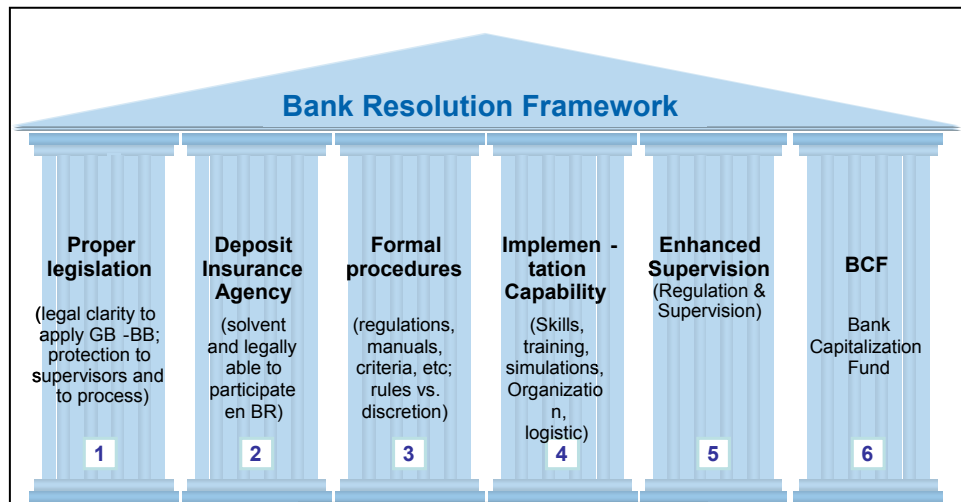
Bank Resolution Framework

Proper legislation

(legal clarity to apply GB -BB; protection to supervisors and to process)

1

Deposit Insurance Agency

(solvent and legally able to participate en BR)

2

Formal procedures

(regulations, manuals, criteria, etc; rules vs. discretion)

3

Implementation Capability

(Skills, training, simulations, Organization, logistic)

4

Enhanced Supervision

(Regulation & Supervision)

5

BCF

Bank Capitalization Fund

6